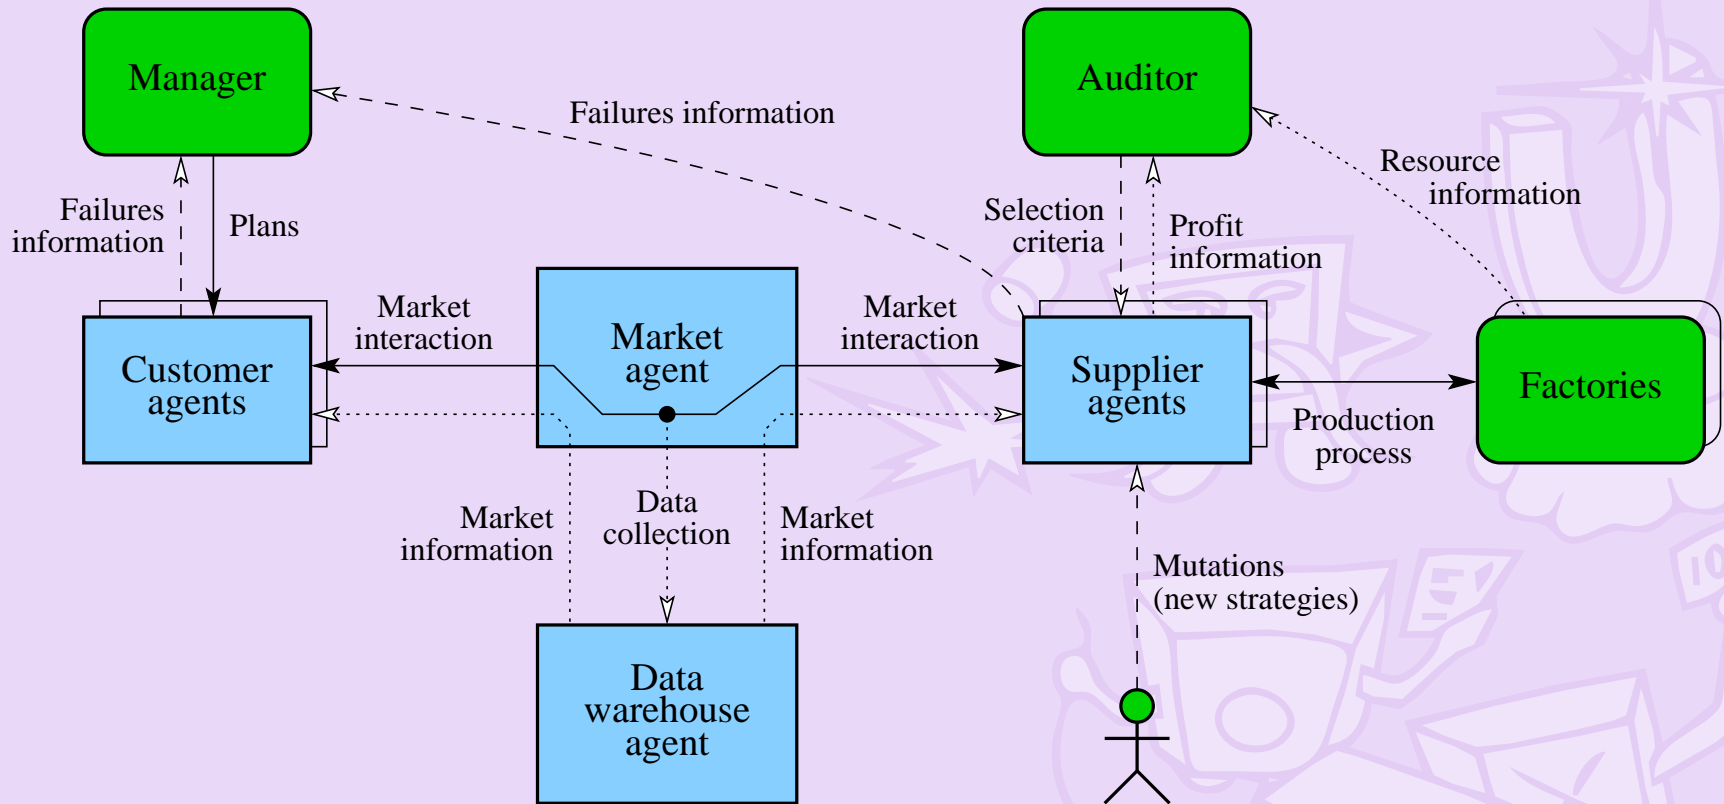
Manager

Failures information

Auditor

Resource information

Failures information

Plans

Selection criteria

Profit information

Market interaction

Market agent

Market interaction

Customer agents

Supplier agents

Factories

Production process

Market information

Data collection

Market information

Mutations (new strategies)

Data warehouse agent